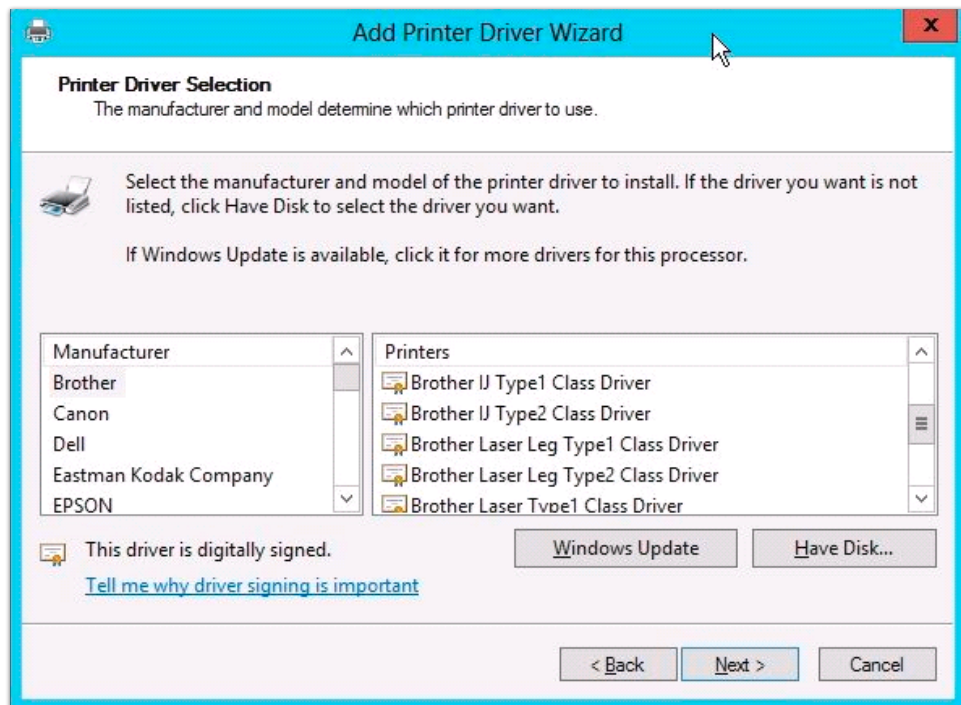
Add Printer Driver Wizard

x

Printer Driver Selection
The manufacturer and model determine which printer driver to use.

Select the manufacturer and model of the printer driver to install. If the driver you want is not listed, click Have Disk to select the driver you want.

If Windows Update is available, click it for more drivers for this processor.

| Manufacturer |
|---|
| Brother |
| Canon |
| Dell |
| Eastman Kodak Company |
| EPSON |

| Printers |
|---|
| Brother IJ Type1 Class Driver |
| Brother IJ Type2 Class Driver |
| Brother Laser Leg Type1 Class Driver |
| Brother Laser Leg Type2 Class Driver |
| Brother Laser Type1 Class Driver |

This driver is digitally signed.

Tell me why driver signing is important

Windows Update

Have Disk...

< Back

Next >

Cancel